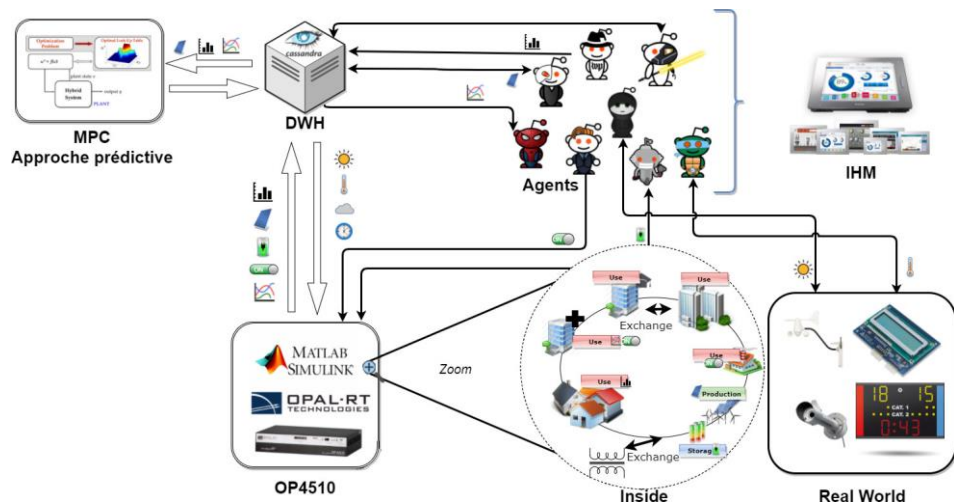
Optimization Problem

Optimal Lady Go Table

plant state x

output y

Hybrid System

PLANT

MPC
Approche prédictive

cassandra

DWH

Agents

IHM

ON

ON

MATLAB SIMULINK

OPAL-RT TECHNOLOGIES

OP4510

Zoom

Use

Use

Use

Use

Use

Exchange

Production

Exchange

Storag

Inside

18 15

CAT. 1

CAT. 2

0:43

Real World